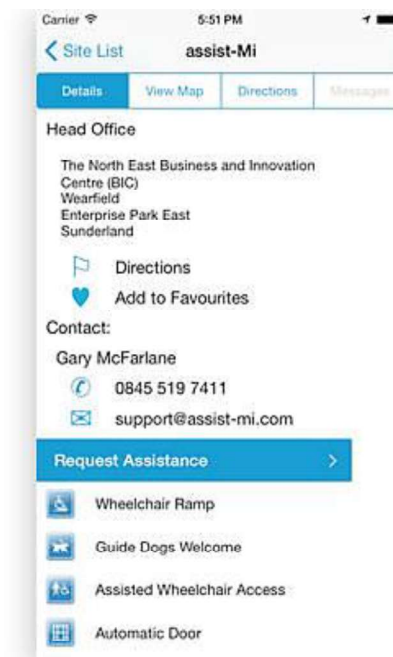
Carrier 5:51 PM

< Site List assist-Mi

Details View Map Directions Messages

Head Office

The North East Business and Innovation Centre (BIC)
Wearfield
Enterprise Park East
Sunderland

Directions

Add to Favourites

Contact:

Gary McFarlane

0845 519 7411

support@assist-mi.com

Request Assistance >

Wheelchair Ramp

Guide Dogs Welcome

Assisted Wheelchair Access

Automatic Door